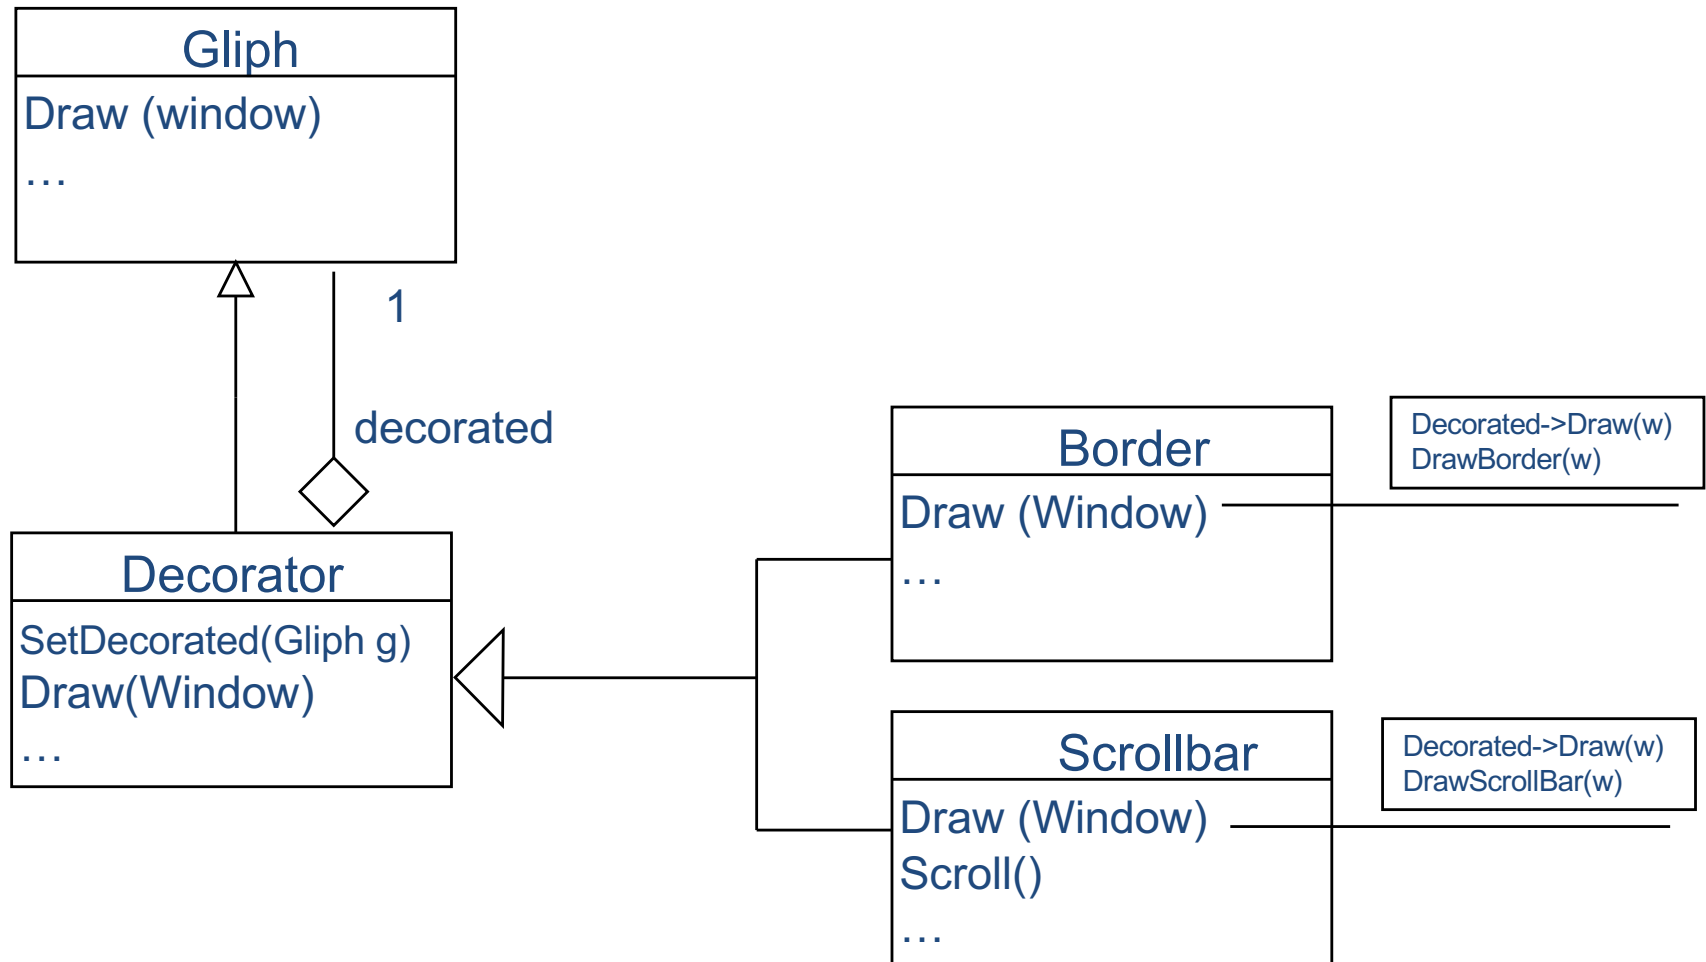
Gliph

Draw (window)
…

1

decorated

Decorator

SetDecorated(Gliph g)
Draw(Window)
…

Border

Draw (Window)
…

Decorated->Draw(w)
DrawBorder(w)

Scrollbar

Draw (Window)
Scroll()
…

Decorated->Draw(w)
DrawScrollBar(w)